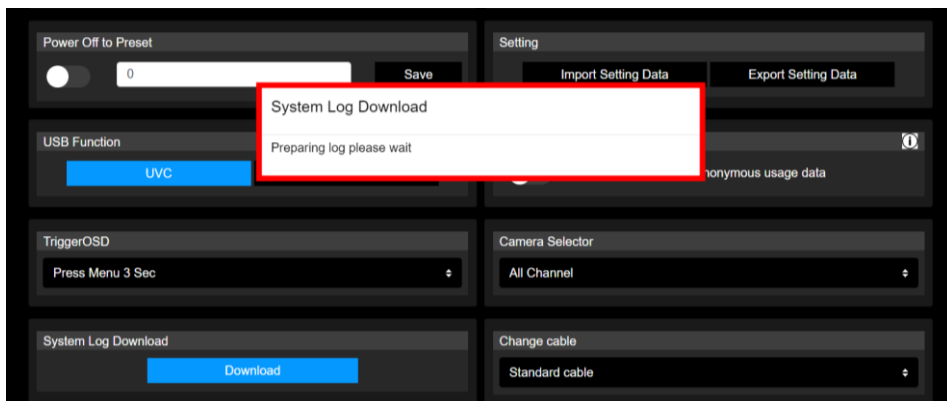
Power Off to Preset

0

Save

Setting

Import Setting Data

Export Setting Data

System Log Download

Preparing log please wait

USB Function

UVC

nonymous usage data

TriggerOSD

Press Menu 3 Sec

Camera Selector

All Channel

System Log Download

Download

Change cable

Standard cable